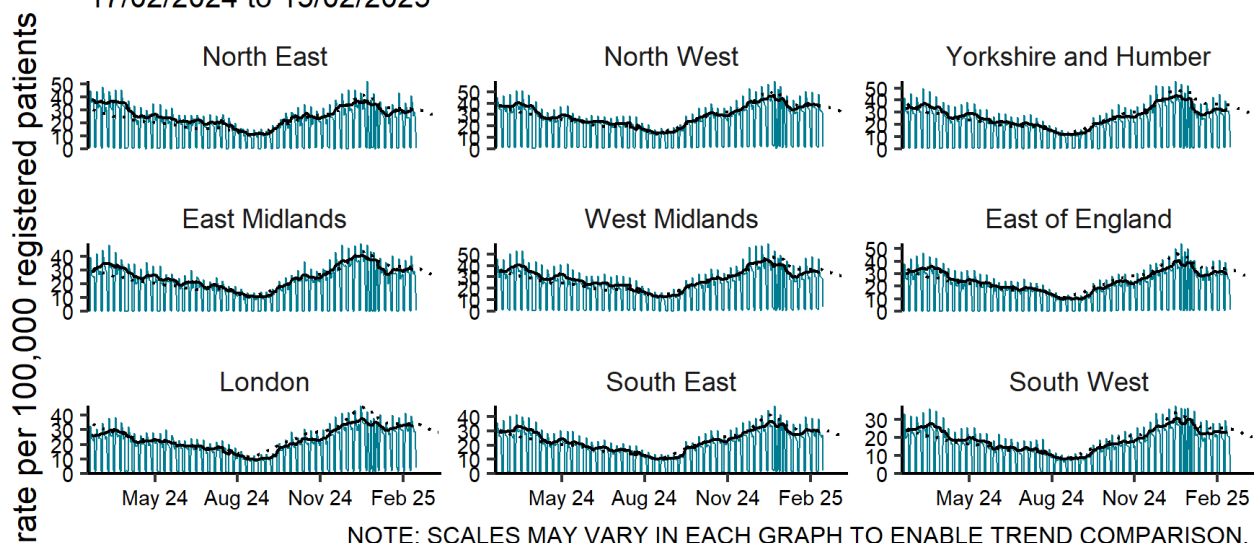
17/02/2024 to 15/02/2025

rate per 100,000 registered patients

North East
50
40
30
20
10
0

North West
50
40
30
20
10
0

Yorkshire and Humber
50
40
30
20
10
0

East Midlands
40
30
20
10
0

West Midlands
50
40
30
20
10
0

East of England
50
40
30
20
10
0

London
40
30
20
10
0
May 24 Aug 24 Nov 24 Feb 25

South East
40
30
20
10
0
May 24 Aug 24 Nov 24 Feb 25

South West
30
20
10
0
May 24 Aug 24 Nov 24 Feb 25

NOTE: SCALES MAY VARY IN EACH GRAPH TO ENABLE TREND COMPARISON.